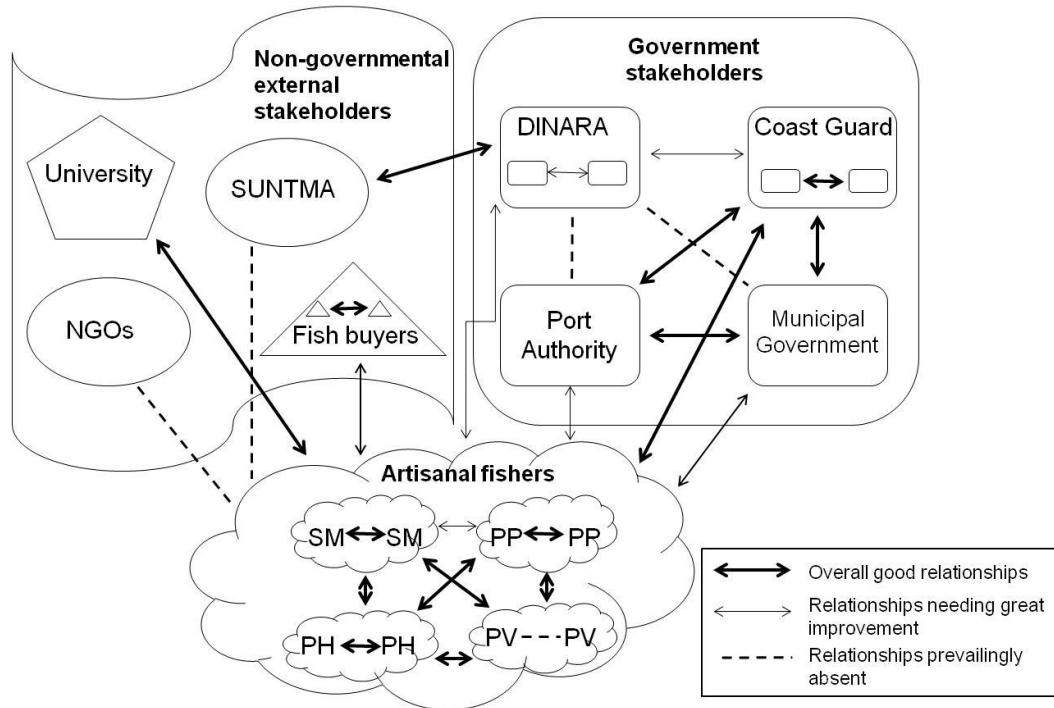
Non-governmental external stakeholders

Government stakeholders

University

SUNTMA

DINARA

Coast Guard

NGOs

Fish buyers

Port Authority

Municipal Government

Artisanal fishers

SM SM

PP PP

PH PH

PV PV

Overall good relationships

Relationships needing great improvement

Relationships prevailingly absent